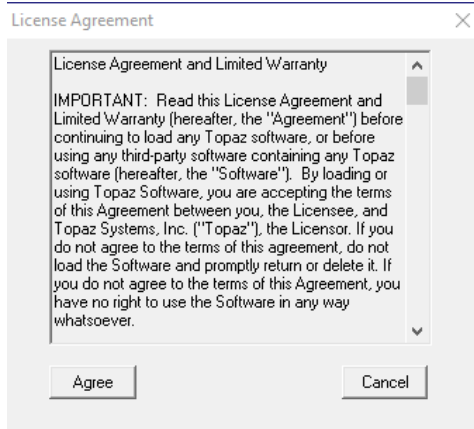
License Agreement

License Agreement and Limited Warranty

IMPORTANT: Read this License Agreement and Limited Warranty (hereafter, the "Agreement") before continuing to load any Topaz software, or before using any third-party software containing any Topaz software (hereafter, the "Software"). By loading or using Topaz Software, you are accepting the terms of this Agreement between you, the Licensee, and Topaz Systems, Inc. ("Topaz"), the Licensor. If you do not agree to the terms of this agreement, do not load the Software and promptly return or delete it. If you do not agree to the terms of this Agreement, you have no right to use the Software in any way whatsoever.

Agree

Cancel